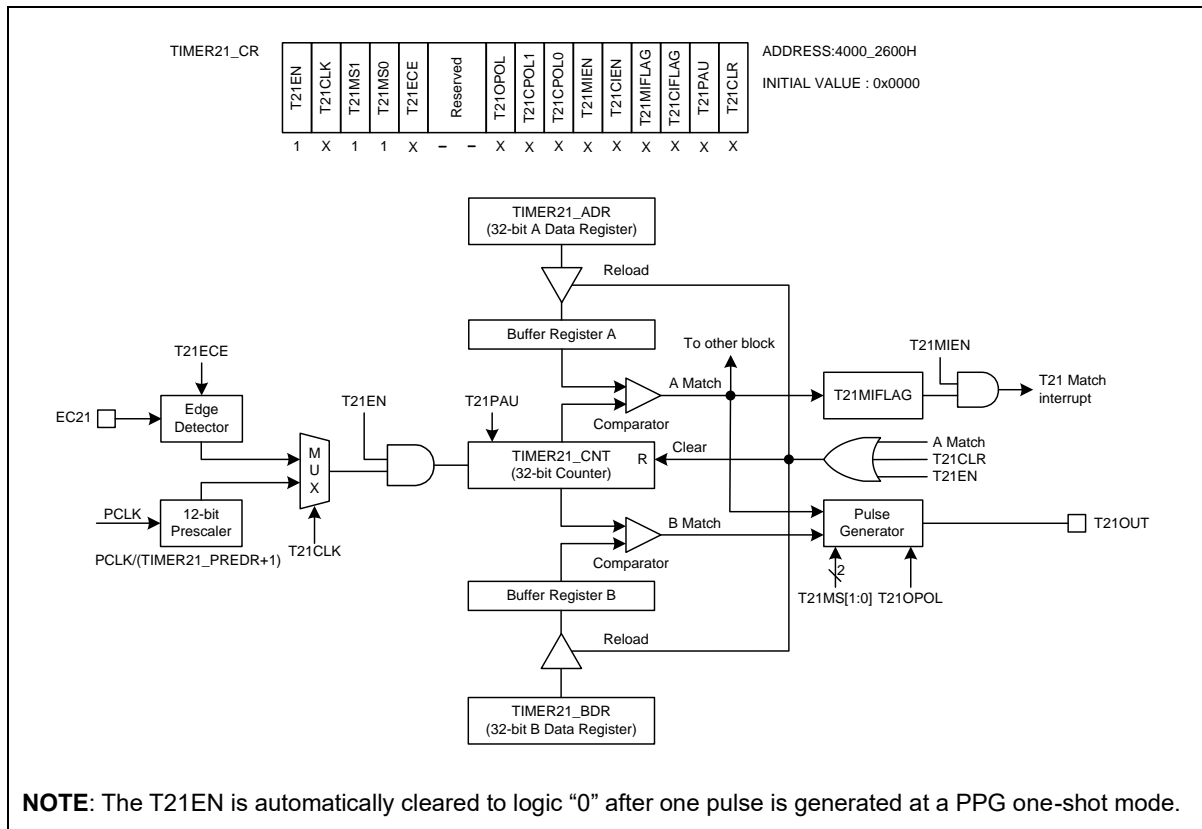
TIMER21_CR

| T21EN | T21CLK | T21MS1 | T21MS0 | T21ECE | Reserved | T21OPOL | T21CPOL1 | T21CPOL0 | T21MIEN | T21CIEN | T21MIFLAG | T21CIFLAG | T21PAU | T21CLR |
|---|---|---|---|---|---|---|---|---|---|---|---|---|---|---|
| 1 | X | 1 | 1 | X | – – | X | X | X | X | X | X | X | X | X |

ADDRESS:4000_2600H

INITIAL VALUE : 0x0000

TIMER21_ADR
(32-bit A Data Register)

Reload

Buffer Register A

To other block

T21MIEN

T21ECE

A Match

T21MIFLAG

T21 Match interrupt

EC21

Edge Detector

T21EN

T21PAU

Comparator

M
U
X

TIMER21_CNT
(32-bit Counter)

R

Clear

A Match
T21CLR
T21EN

PCLK

12-bit Prescaler

B Match

Pulse Generator

T21OUT

PCLK/(TIMER21_PREDR+1)

T21CLK

Comparator

2

T21MS[1:0] T21OPOL

Buffer Register B

Reload

TIMER21_BDR
(32-bit B Data Register)

**NOTE**: The T21EN is automatically cleared to logic "0" after one pulse is generated at a PPG one-shot mode.